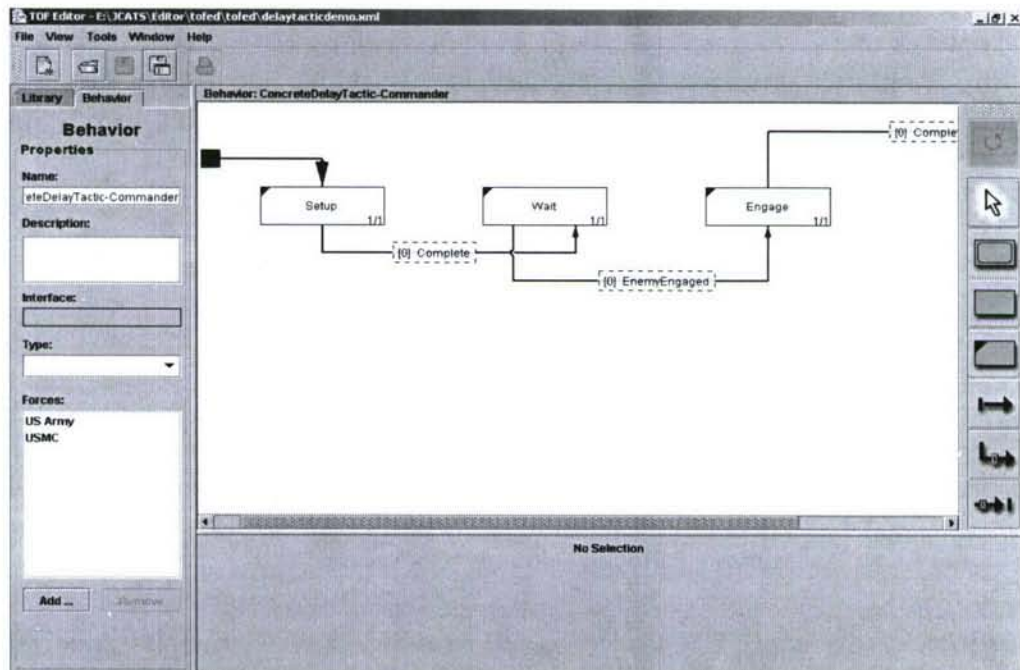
TOF Editor - E:\JCATS\Editor\tofed\tofed\delaytacticdemo.xml

File View Tools Window Help

Library Behavior

Behavior

Properties

Name:

eteDelayTactic-Commander

Description:

Interface:

Type:

Forces:

US Army
USMC

Add ... Remove

Behavior: ConcreteDelayTactic-Commander

Setup 1/1

Wait 1/1

Engage 1/1

[0] Complete

[0] EnemyEngaged

[0] Comple

No Selection